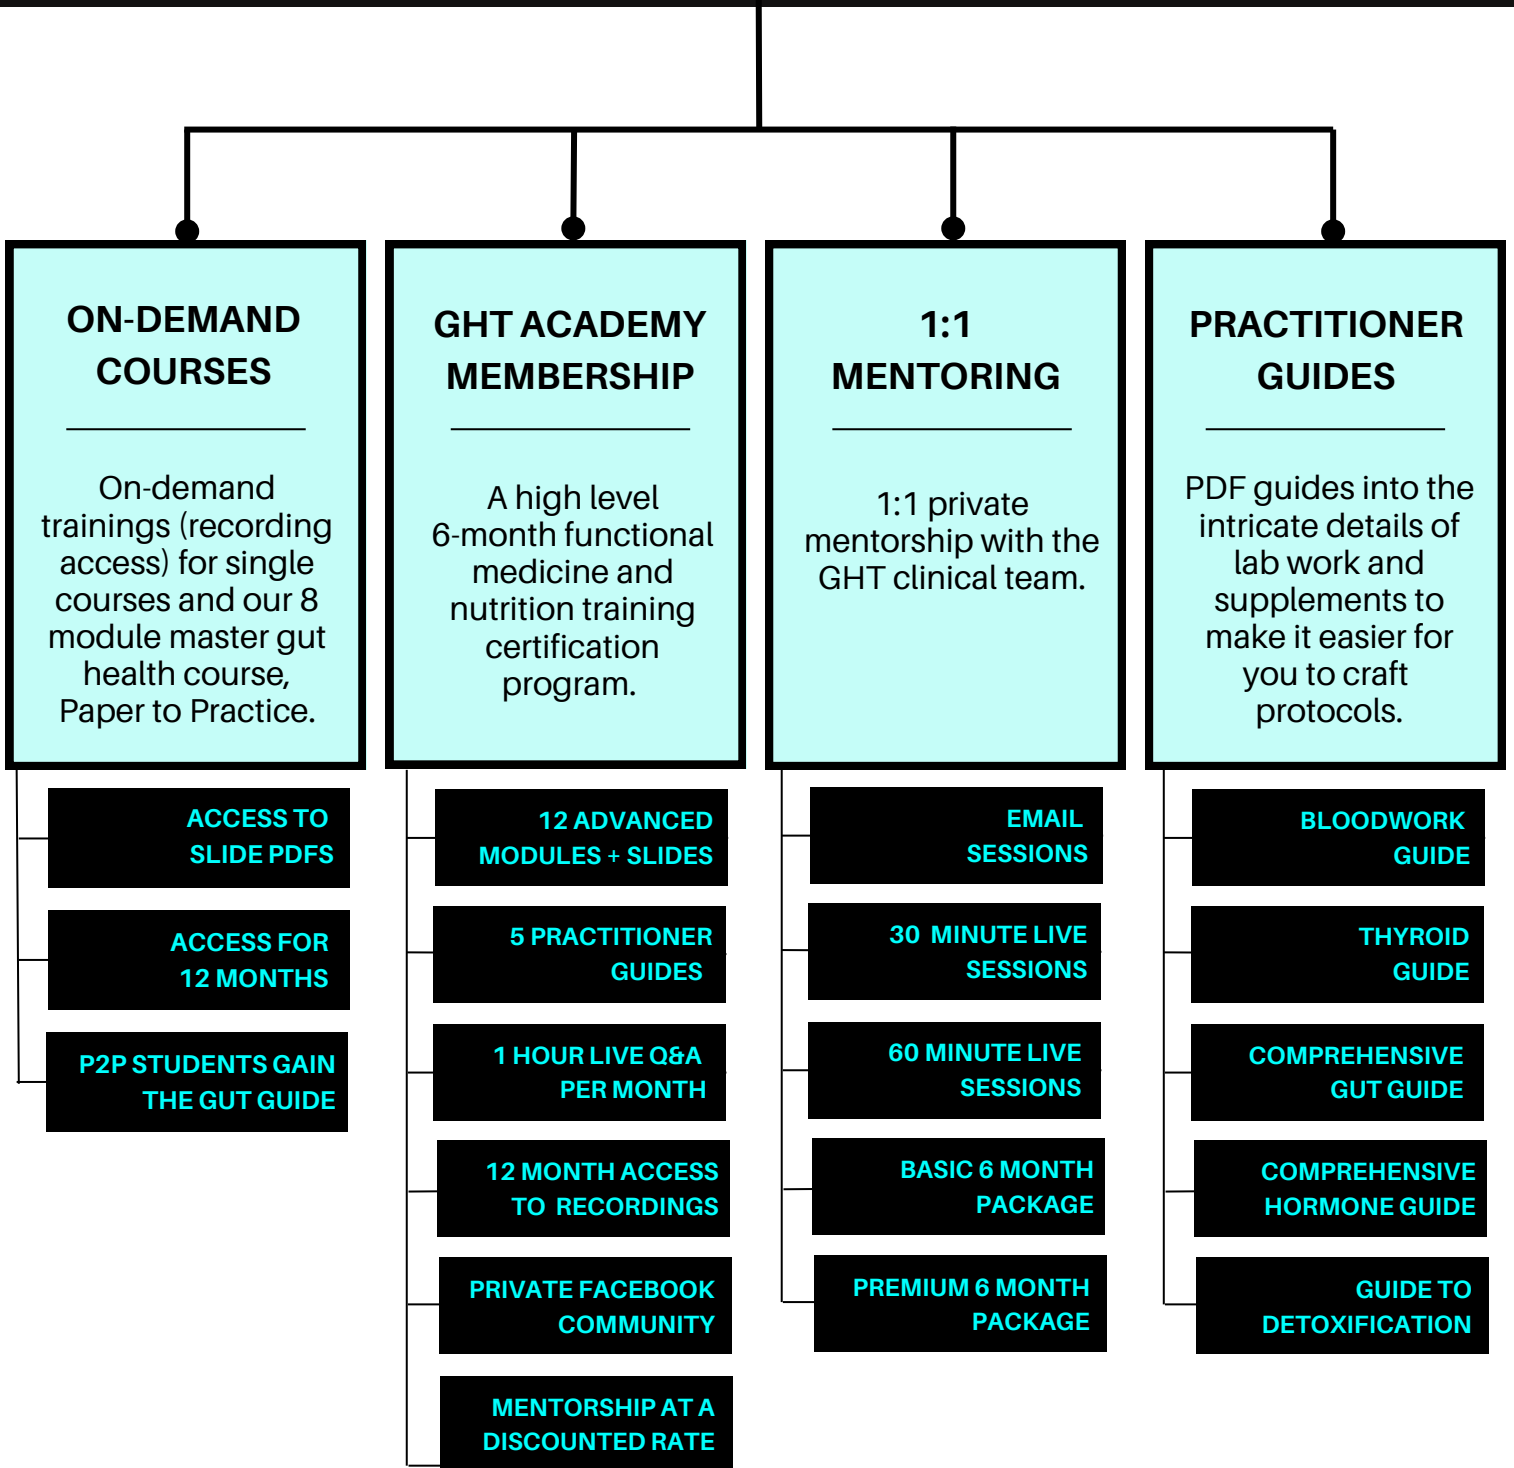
ON-DEMAND COURSES

On-demand trainings (recording access) for single courses and our 8 module master gut health course, Paper to Practice.

ACCESS TO SLIDE PDFS

ACCESS FOR 12 MONTHS

P2P STUDENTS GAIN THE GUT GUIDE

GHT ACADEMY MEMBERSHIP

A high level 6-month functional medicine and nutrition training certification program.

12 ADVANCED MODULES + SLIDES

5 PRACTITIONER GUIDES

1 HOUR LIVE Q&A PER MONTH

12 MONTH ACCESS TO RECORDINGS

PRIVATE FACEBOOK COMMUNITY

MENTORSHIP AT A DISCOUNTED RATE

1:1 MENTORING

1:1 private mentorship with the GHT clinical team.

EMAIL SESSIONS

30 MINUTE LIVE SESSIONS

60 MINUTE LIVE SESSIONS

BASIC 6 MONTH PACKAGE

PREMIUM 6 MONTH PACKAGE

PRACTITIONER GUIDES

PDF guides into the intricate details of lab work and supplements to make it easier for you to craft protocols.

BLOODWORK GUIDE

THYROID GUIDE

COMPREHENSIVE GUT GUIDE

COMPREHENSIVE HORMONE GUIDE

GUIDE TO DETOXIFICATION